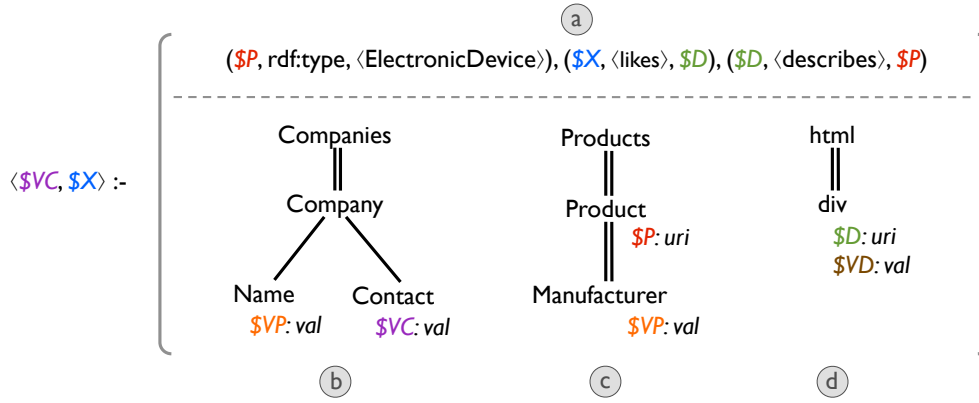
a

($P, rdf:type, ⟨ElectronicDevice⟩), ($X, ⟨likes⟩, $D), ($D, ⟨describes⟩, $P)

⟨$VC, $X⟩ :-

Companies
Company
Name
$VP: val
Contact
$VC: val

Products
Product
$P: uri
Manufacturer
$VP: val

html
div
$D: uri
$VD: val

b

c

d